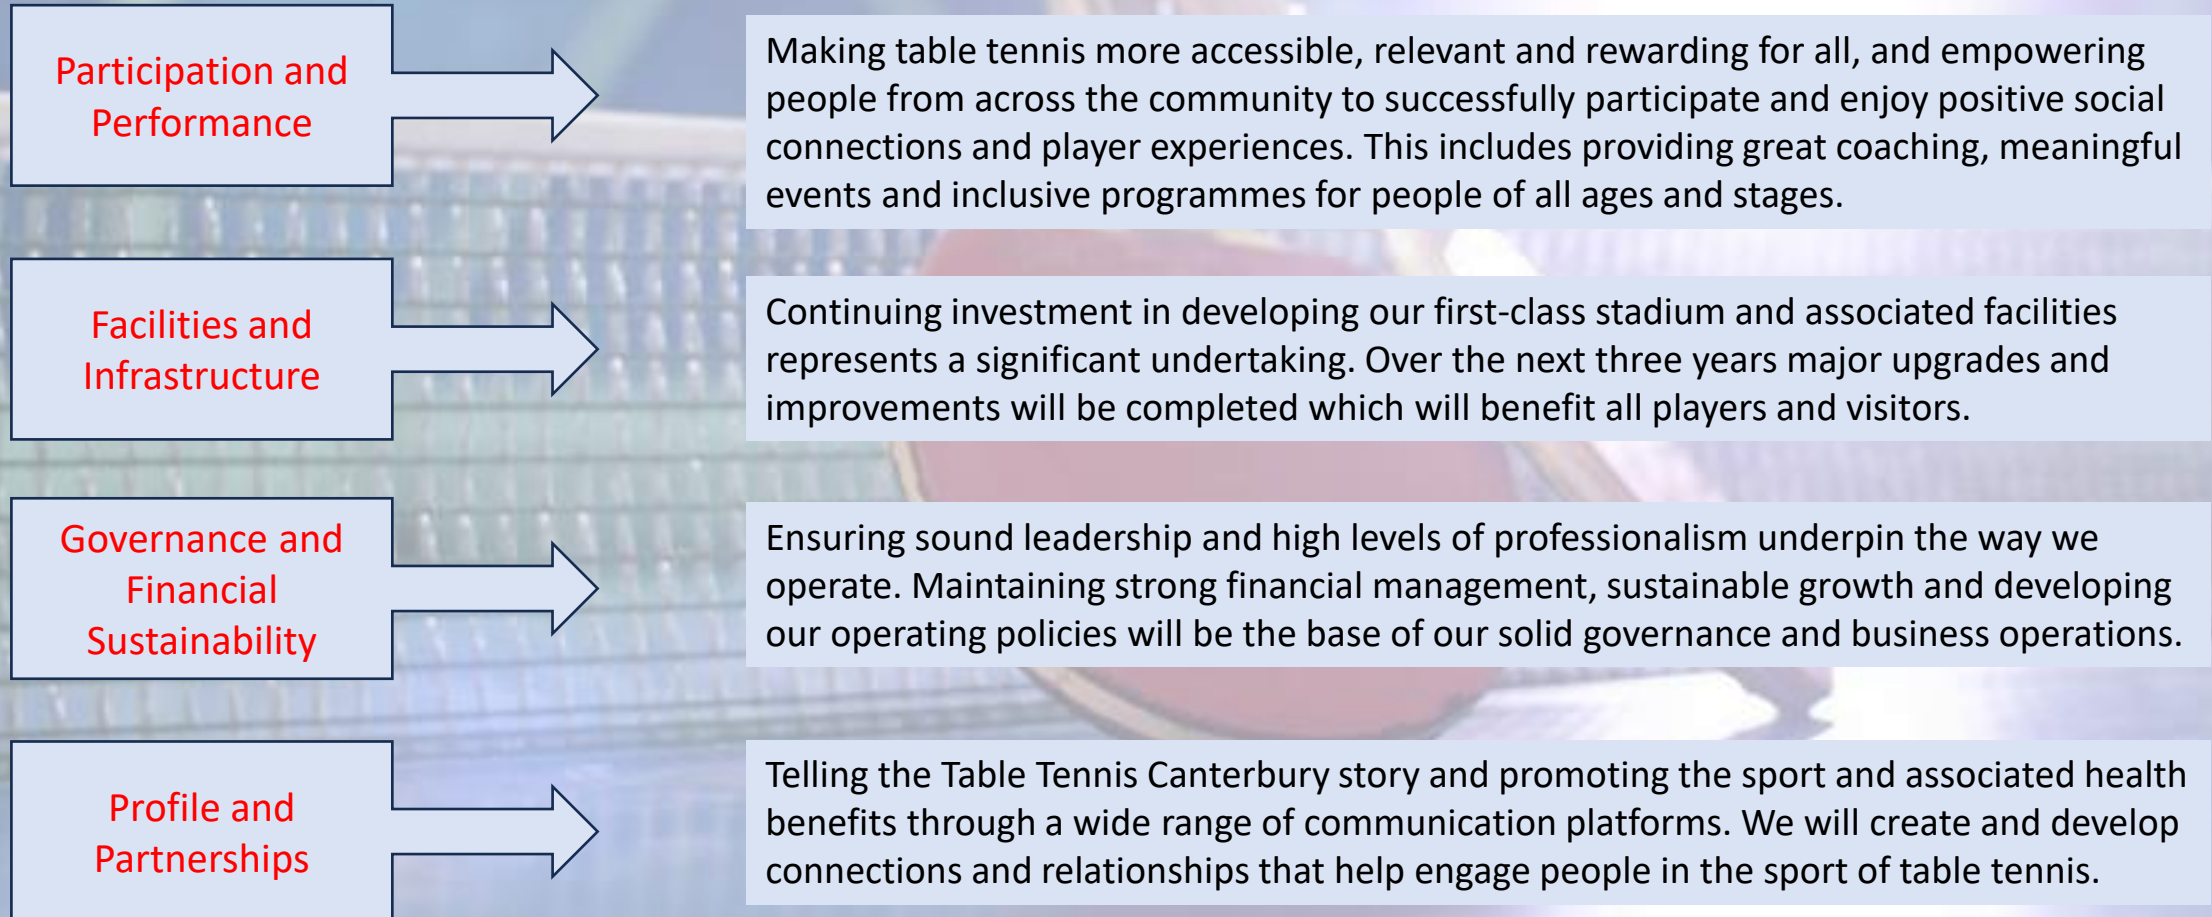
Participation and Performance

Making table tennis more accessible, relevant and rewarding for all, and empowering people from across the community to successfully participate and enjoy positive social connections and player experiences. This includes providing great coaching, meaningful events and inclusive programmes for people of all ages and stages.

Facilities and Infrastructure

Continuing investment in developing our first-class stadium and associated facilities represents a significant undertaking. Over the next three years major upgrades and improvements will be completed which will benefit all players and visitors.

Governance and Financial Sustainability

Ensuring sound leadership and high levels of professionalism underpin the way we operate. Maintaining strong financial management, sustainable growth and developing our operating policies will be the base of our solid governance and business operations.

Profile and Partnerships

Telling the Table Tennis Canterbury story and promoting the sport and associated health benefits through a wide range of communication platforms. We will create and develop connections and relationships that help engage people in the sport of table tennis.